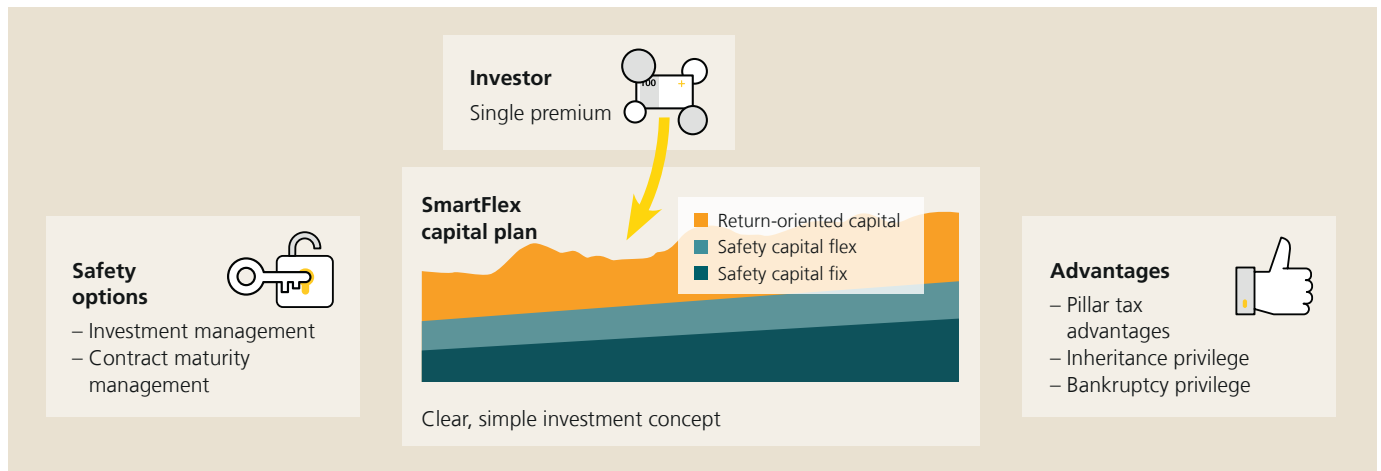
Investor
Single premium

100

SmartFlex capital plan

Return-oriented capital
Safety capital flex
Safety capital fix

Clear, simple investment concept

Safety options
– Investment management
– Contract maturity management

Advantages
– Pillar tax advantages
– Inheritance privilege
– Bankruptcy privilege